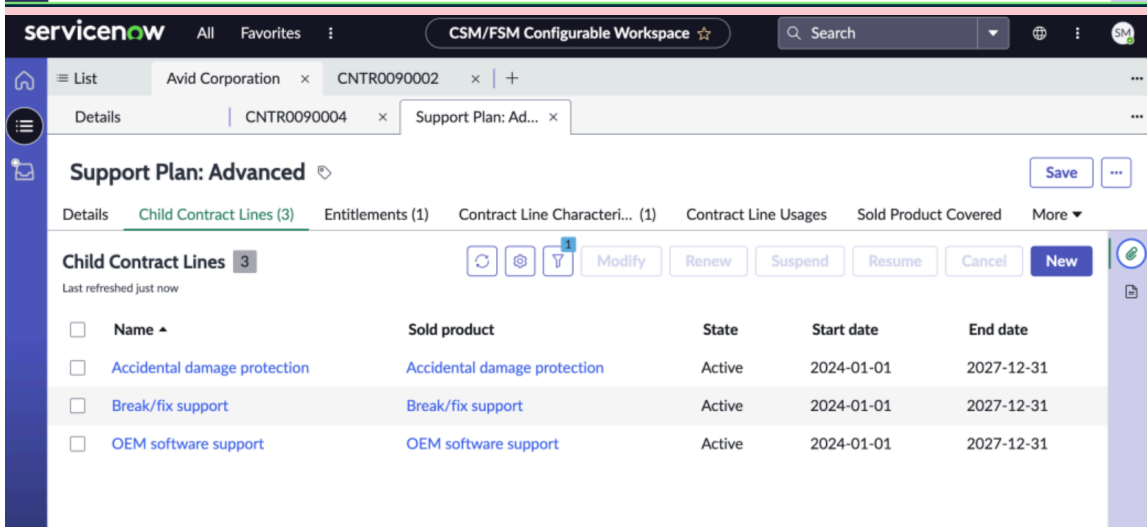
servicenow All Favorites ⋮ CSM/FSM Configurable Workspace ☆ Search SM

≡ List Avid Corporation × CNTR0090002 × +

Details CNTR0090004 × Support Plan: Ad... ×

Support Plan: Advanced

Save ···

Details Child Contract Lines (3) Entitlements (1) Contract Line Characteri... (1) Contract Line Usages Sold Product Covered More ▾

Child Contract Lines 3

Last refreshed just now

1

Modify Renew Suspend Resume Cancel New

| | Name ▲ | Sold product | State | Start date | End date |
|---|---|---|---|---|---|
| | Accidental damage protection | Accidental damage protection | Active | 2024-01-01 | 2027-12-31 |
| | Break/fix support | Break/fix support | Active | 2024-01-01 | 2027-12-31 |
| | OEM software support | OEM software support | Active | 2024-01-01 | 2027-12-31 |